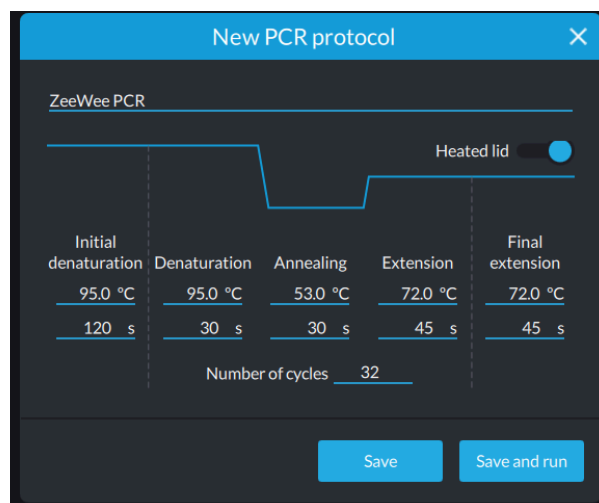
New PCR protocol

ZeeWee PCR

Heated lid

| Initial denaturation | Denaturation | Annealing | Extension | Final extension |
|---|---|---|---|---|
| 95.0 °C | 95.0 °C | 53.0 °C | 72.0 °C | 72.0 °C |
| 120 s | 30 s | 30 s | 45 s | 45 s |

Number of cycles 32

Save

Save and run